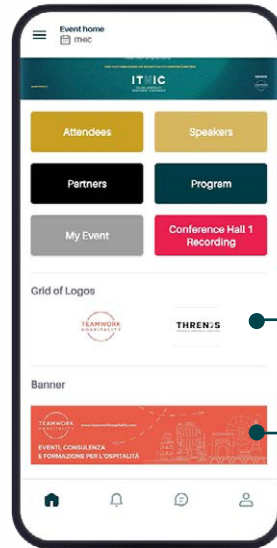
Event home
ITHIC

ITHIC

Attendees

Speakers

Partners

Program

My Event

Conference Hall 1 Recording

Grid of Logos

TEAMWORK HOSPITALITY

THRENDS

Banner

TEAMWORK HOSPITALITY

EVENTI, CONSULENZA E FORMAZIONE PER L'OSPITALITÀ